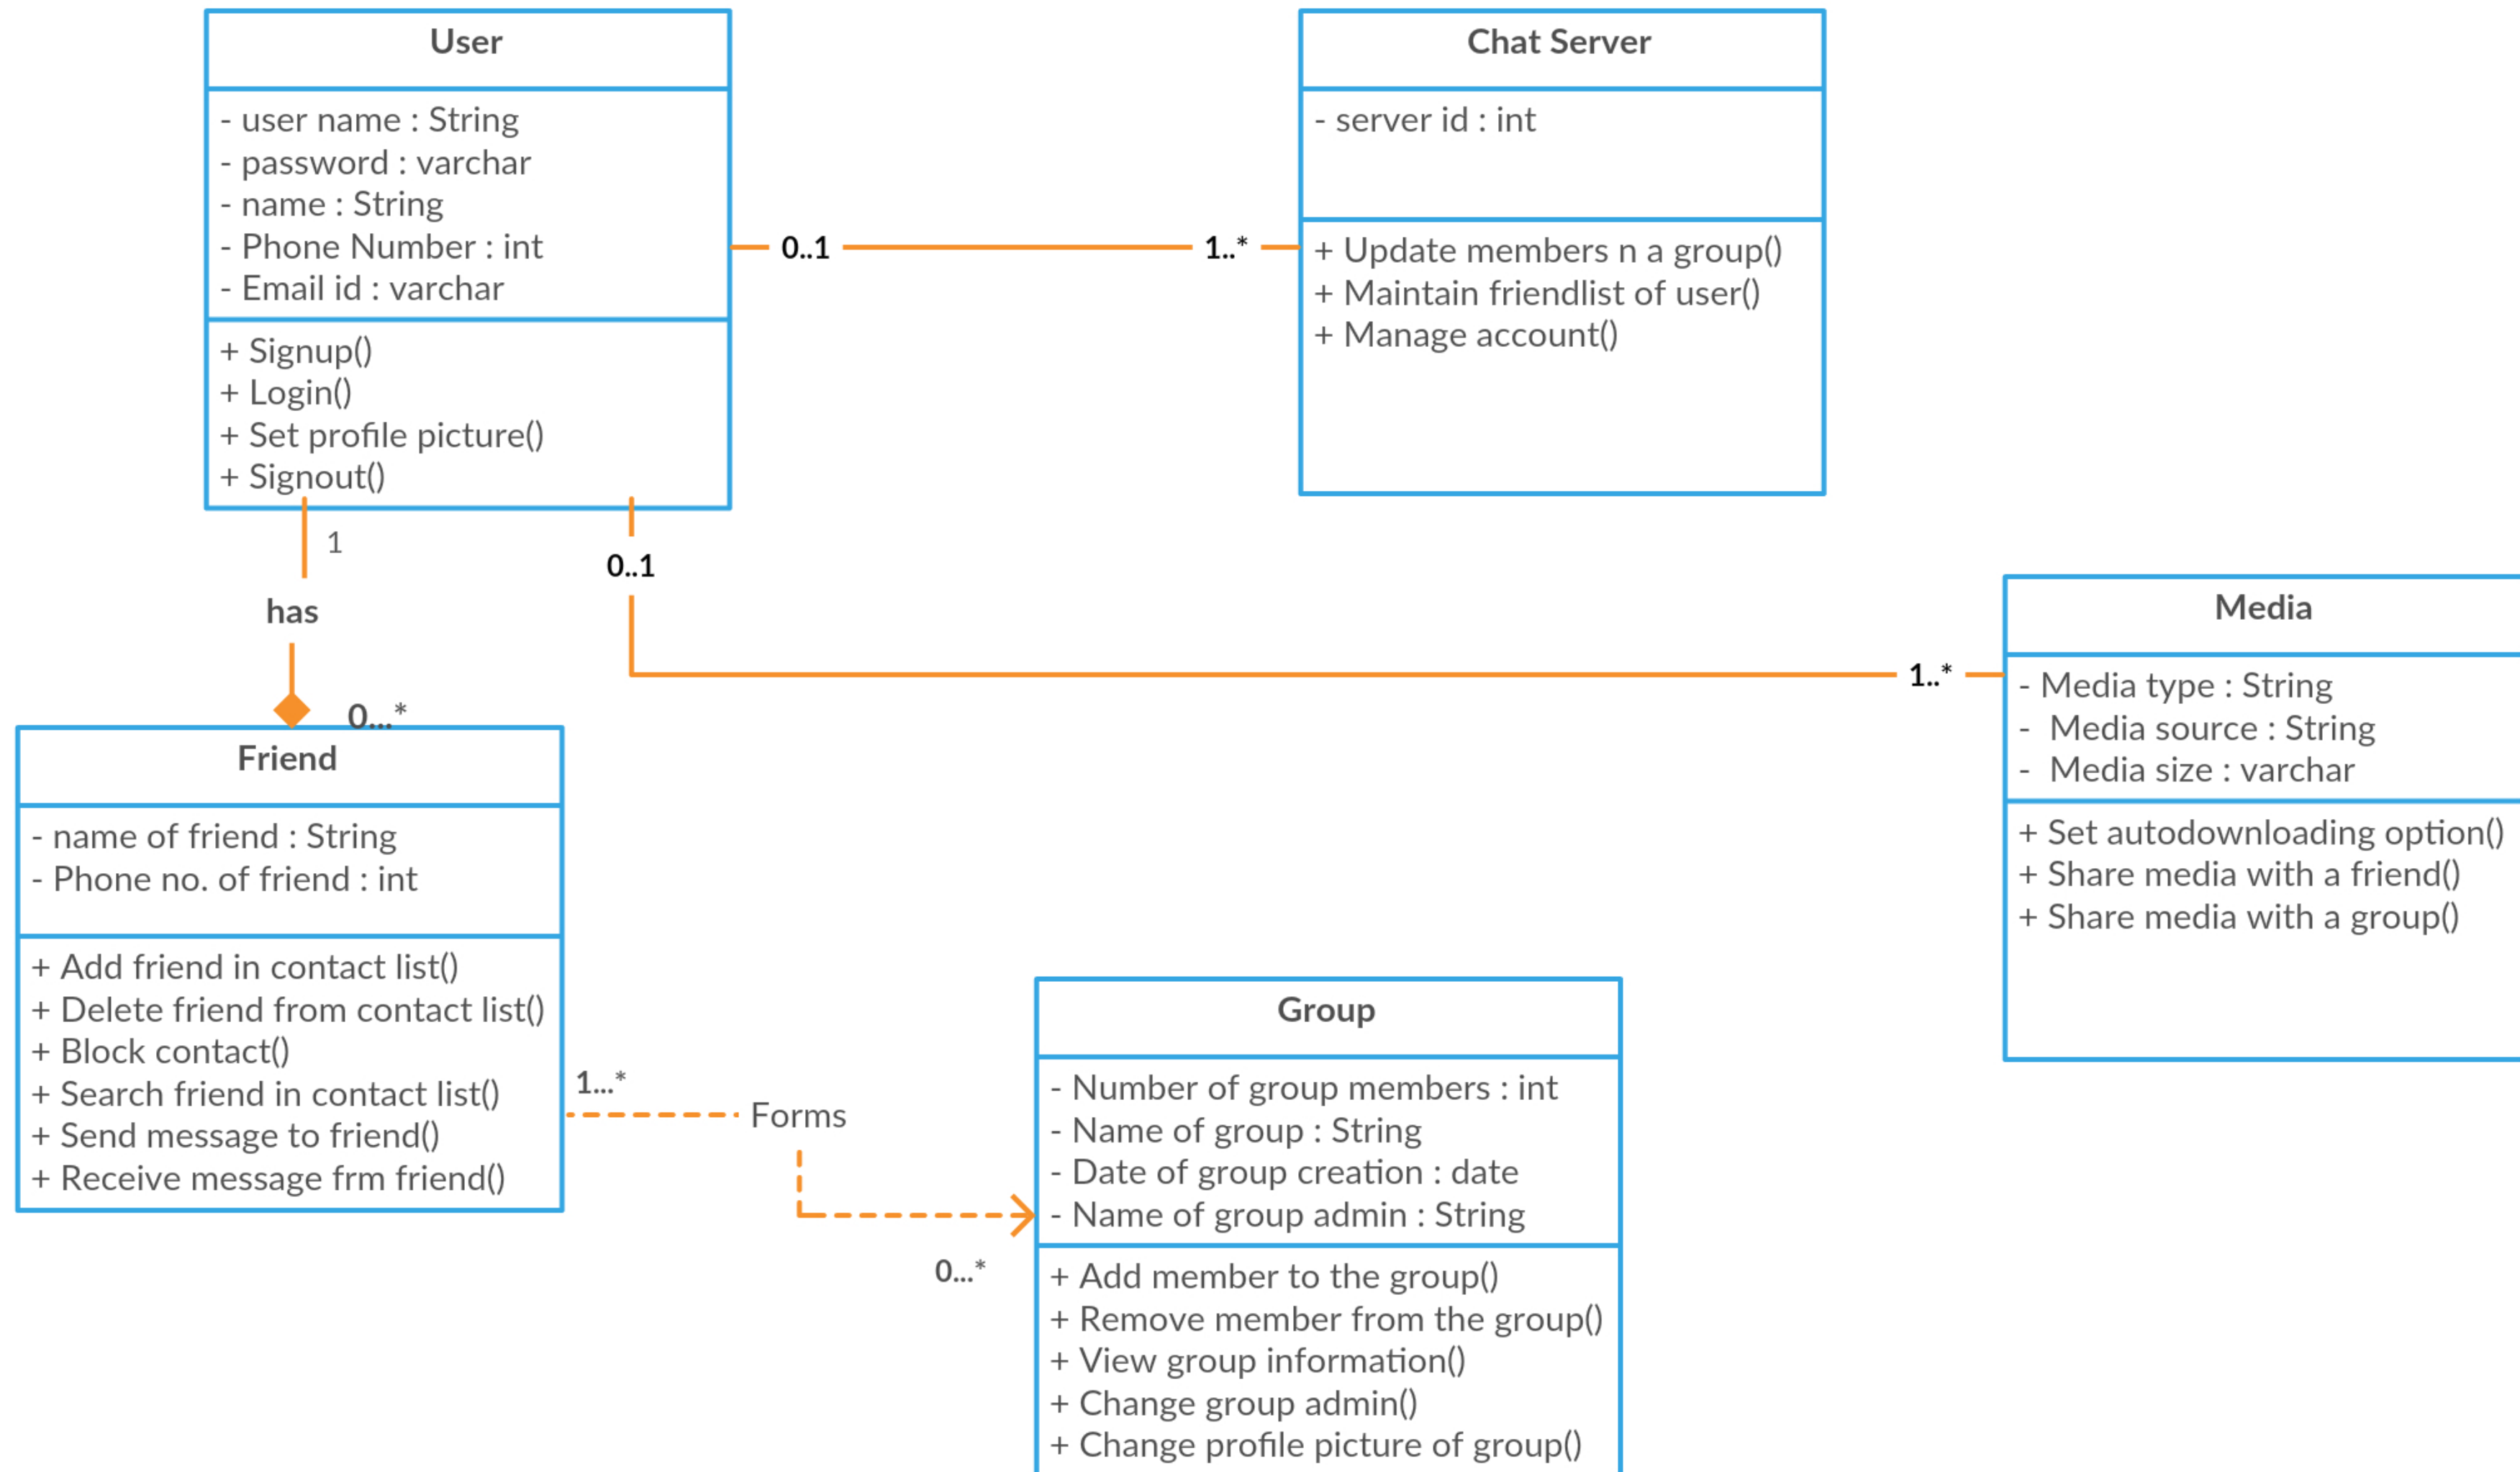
User

- user name : String
- password : varchar
- name : String
- Phone Number : int
- Email id : varchar

+ Signup()
+ Login()
+ Set profile picture()
+ Signout()

0..1

1..*

Chat Server

- server id : int

+ Update members n a group()
+ Maintain friendlist of user()
+ Manage account()

1

has

0..1

0...*

Media

- Media type : String
- Media source : String
- Media size : varchar

+ Set autodownloading option()
+ Share media with a friend()
+ Share media with a group()

1..*

Friend

- name of friend : String
- Phone no. of friend : int

+ Add friend in contact list()
+ Delete friend from contact list()
+ Block contact()
+ Search friend in contact list()
+ Send message to friend()
+ Receive message frm friend()

1...*

Forms

0...*

Group

- Number of group members : int
- Name of group : String
- Date of group creation : date
- Name of group admin : String

+ Add member to the group()
+ Remove member from the group()
+ View group information()
+ Change group admin()
+ Change profile picture of group()